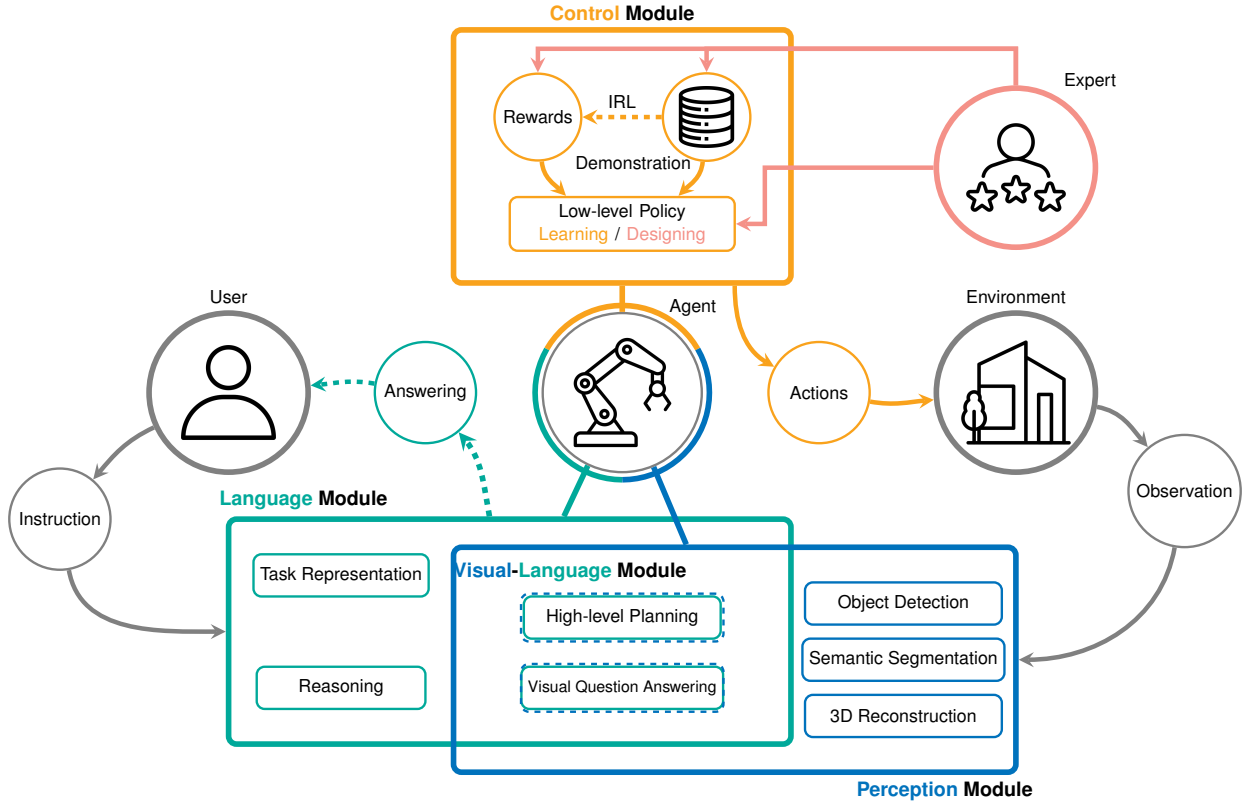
Control Module

Rewards

IRL

Demonstration

Low-level Policy
Learning / Designing

Expert

User

Agent

Environment

Answering

Actions

Instruction

Observation

Language Module

Task Representation

Visual-Language Module

High-level Planning

Object Detection

Semantic Segmentation

Reasoning

Visual Question Answering

3D Reconstruction

Perception Module